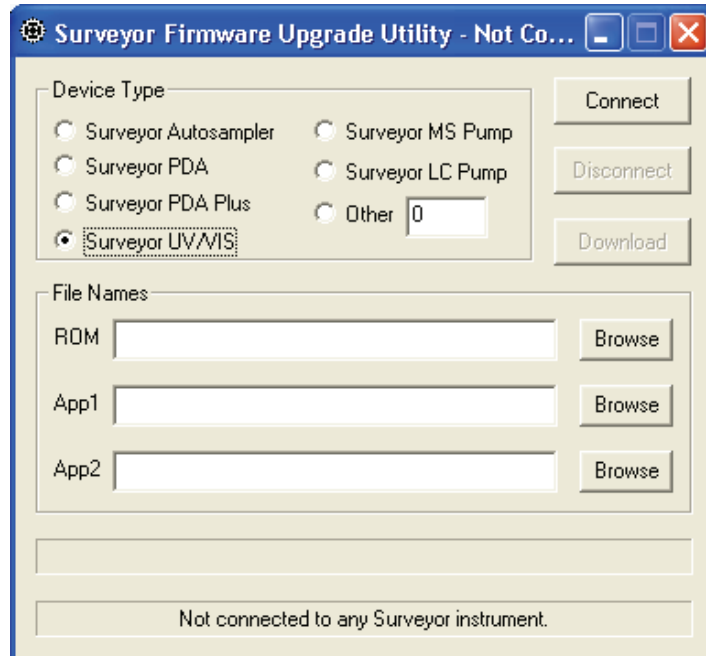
Surveyor Firmware Upgrade Utility - Not Co...

Device Type

Surveyor Autosampler
Surveyor PDA
Surveyor PDA Plus
Surveyor UV/VIS
Surveyor MS Pump
Surveyor LC Pump
Other 0

Connect
Disconnect
Download

File Names

ROM
Browse
App1
Browse
App2
Browse

Not connected to any Surveyor instrument.